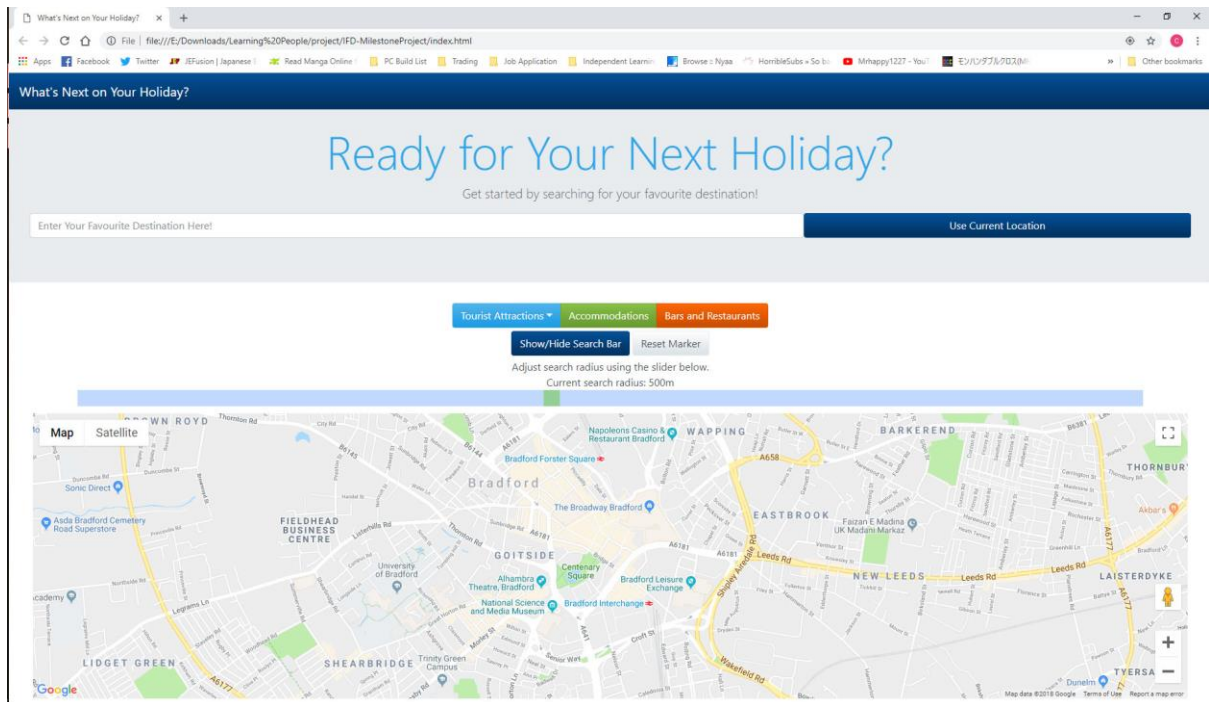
What's Next on Your Holiday? × +

File | file:///E:/Downloads/Learning%20People/project/IFD-MilestoneProject/index.html

Apps Facebook Twitter JEFusion | Japanese Read Manga Online PC Build List Trading Job Application Independent Learnin Browse :: Nyaa HorribleSubs » So b Mrhappy1227 - You モンハンダブルクロス(M » Other bookmarks

What's Next on Your Holiday?

Ready for Your Next Holiday?

Get started by searching for your favourite destination!

Enter Your Favourite Destination Here!

Use Current Location

Tourist Attractions Accommodations Bars and Restaurants

Show/Hide Search Bar Reset Marker

Adjust search radius using the slider below.

Current search radius: 500m

Map Satellite

BROWN ROYD Thornton Rd City Rd Napoleons Casino & Restaurant Bradford WAPPING BARKEREND THORNBURY Bradford Forster Square A658 Bradford Sonic Direct Duncombe St The Broadway Bradford EASTBROOK Asda Bradford Cemetery Road Superstore FIELDHEAD BUSINESS CENTRE Faizan E Madina UK Madani Markaz Akbar's GOITSIDE A6181 Leeds Rd University of Bradford Centenary Square Alhambra Theatre, Bradford Bradford Leisure Exchange NEW LEEDS Leeds Rd Leeds Rd LAISTERDYKE Academy National Science and Media Museum Bradford Interchange Legrams Ln A6177 LIDGET GREEN SHEARBRIDGE Trinity Green Campus Wakefield Rd TYERSAL Dunelm

Google Map data ©2018 Google Terms of Use Report a map error